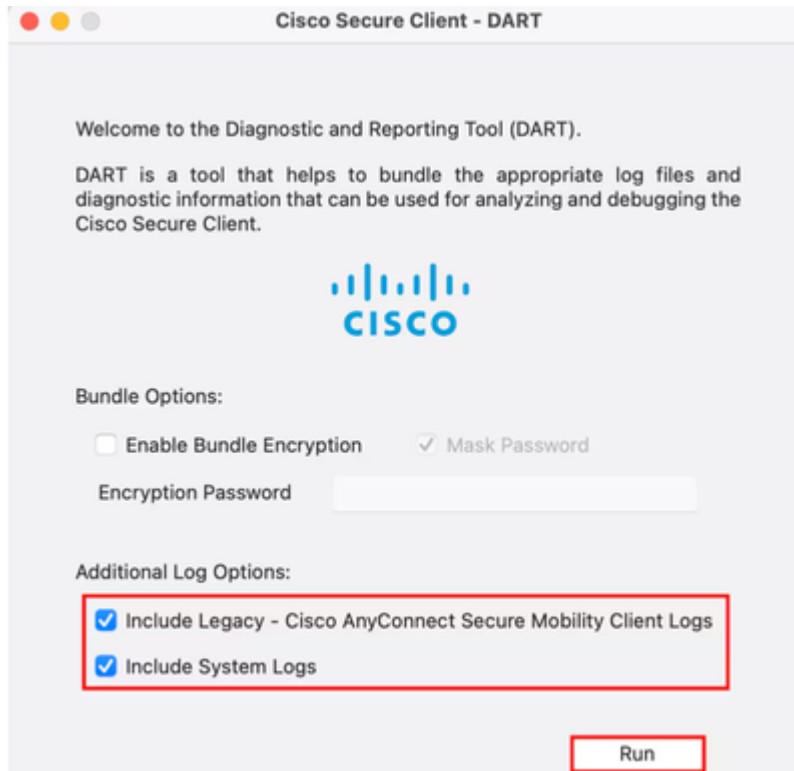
Cisco Secure Client - DART

Welcome to the Diagnostic and Reporting Tool (DART).

DART is a tool that helps to bundle the appropriate log files and diagnostic information that can be used for analyzing and debugging the Cisco Secure Client.

cisco

Bundle Options:

Enable Bundle Encryption

Mask Password

Encryption Password

Additional Log Options:

Include Legacy - Cisco AnyConnect Secure Mobility Client Logs

Include System Logs

Run